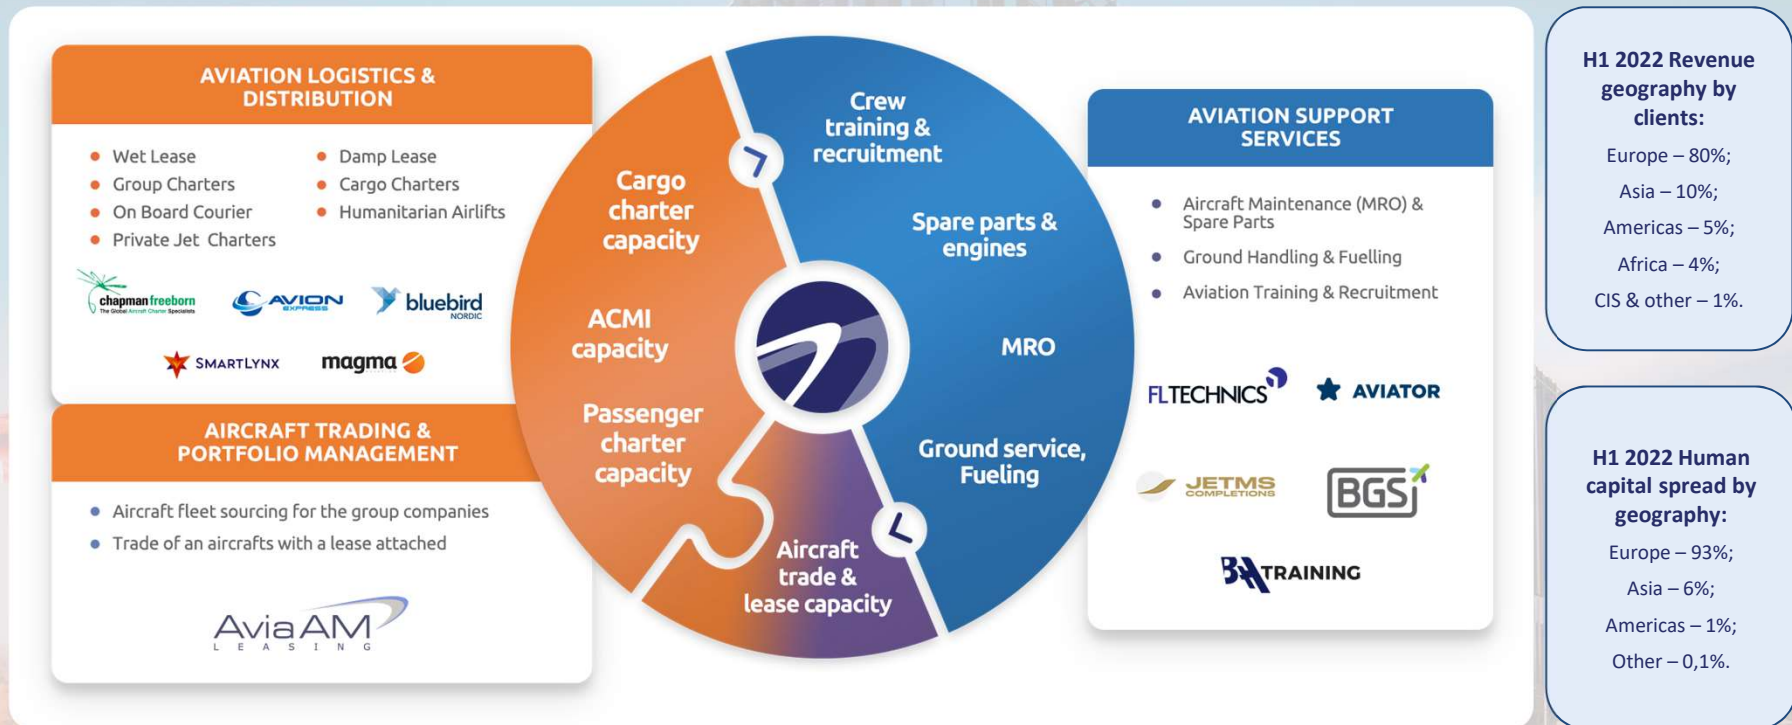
AVIATION LOGISTICS & DISTRIBUTION

- Wet Lease
- Group Charters
- On Board Courier
- Private Jet Charters
- Damp Lease
- Cargo Charters
- Humanitarian Airlifts

chapman freeborn The Global Aircraft Charter Specialists
AVION EXPRESS
bluebird NORDIC
SMARTLYNX
magma

AIRCRAFT TRADING & PORTFOLIO MANAGEMENT

- Aircraft fleet sourcing for the group companies
- Trade of an aircrafts with a lease attached

AviaAM LEASING

Cargo charter capacity

ACMI capacity

Passenger charter capacity

Aircraft trade & lease capacity

Crew training & recruitment

Spare parts & engines

MRO

Ground service, Fueling

AVIATION SUPPORT SERVICES

- Aircraft Maintenance (MRO) & Spare Parts
- Ground Handling & Fuelling
- Aviation Training & Recruitment

FLTECHNICS
AVIATOR
JETMS COMPLETIONS
BGS
BAATRAINING

H1 2022 Revenue geography by clients:
Europe – 80%;
Asia – 10%;
Americas – 5%;
Africa – 4%;
CIS & other – 1%.

H1 2022 Human capital spread by geography:
Europe – 93%;
Asia – 6%;
Americas – 1%;
Other – 0,1%.